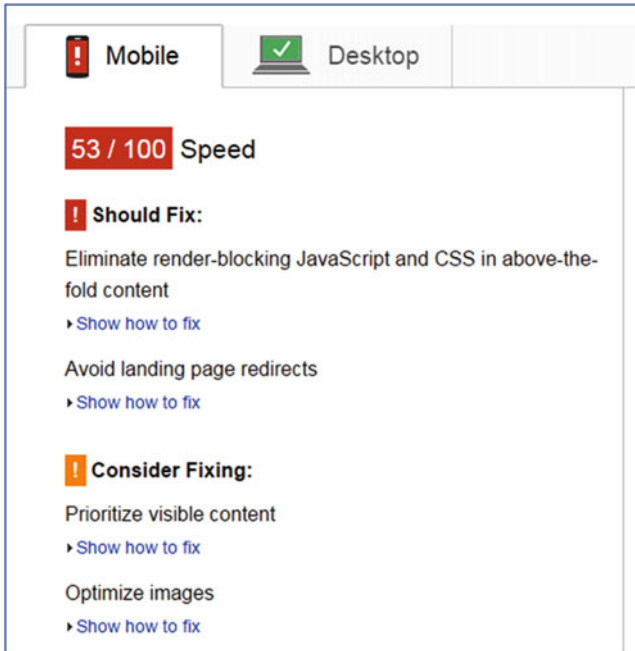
Mobile Desktop

53 / 100 Speed

! Should Fix:

Eliminate render-blocking JavaScript and CSS in above-the-fold content

▸ Show how to fix

Avoid landing page redirects

▸ Show how to fix

! Consider Fixing:

Prioritize visible content

▸ Show how to fix

Optimize images

▸ Show how to fix